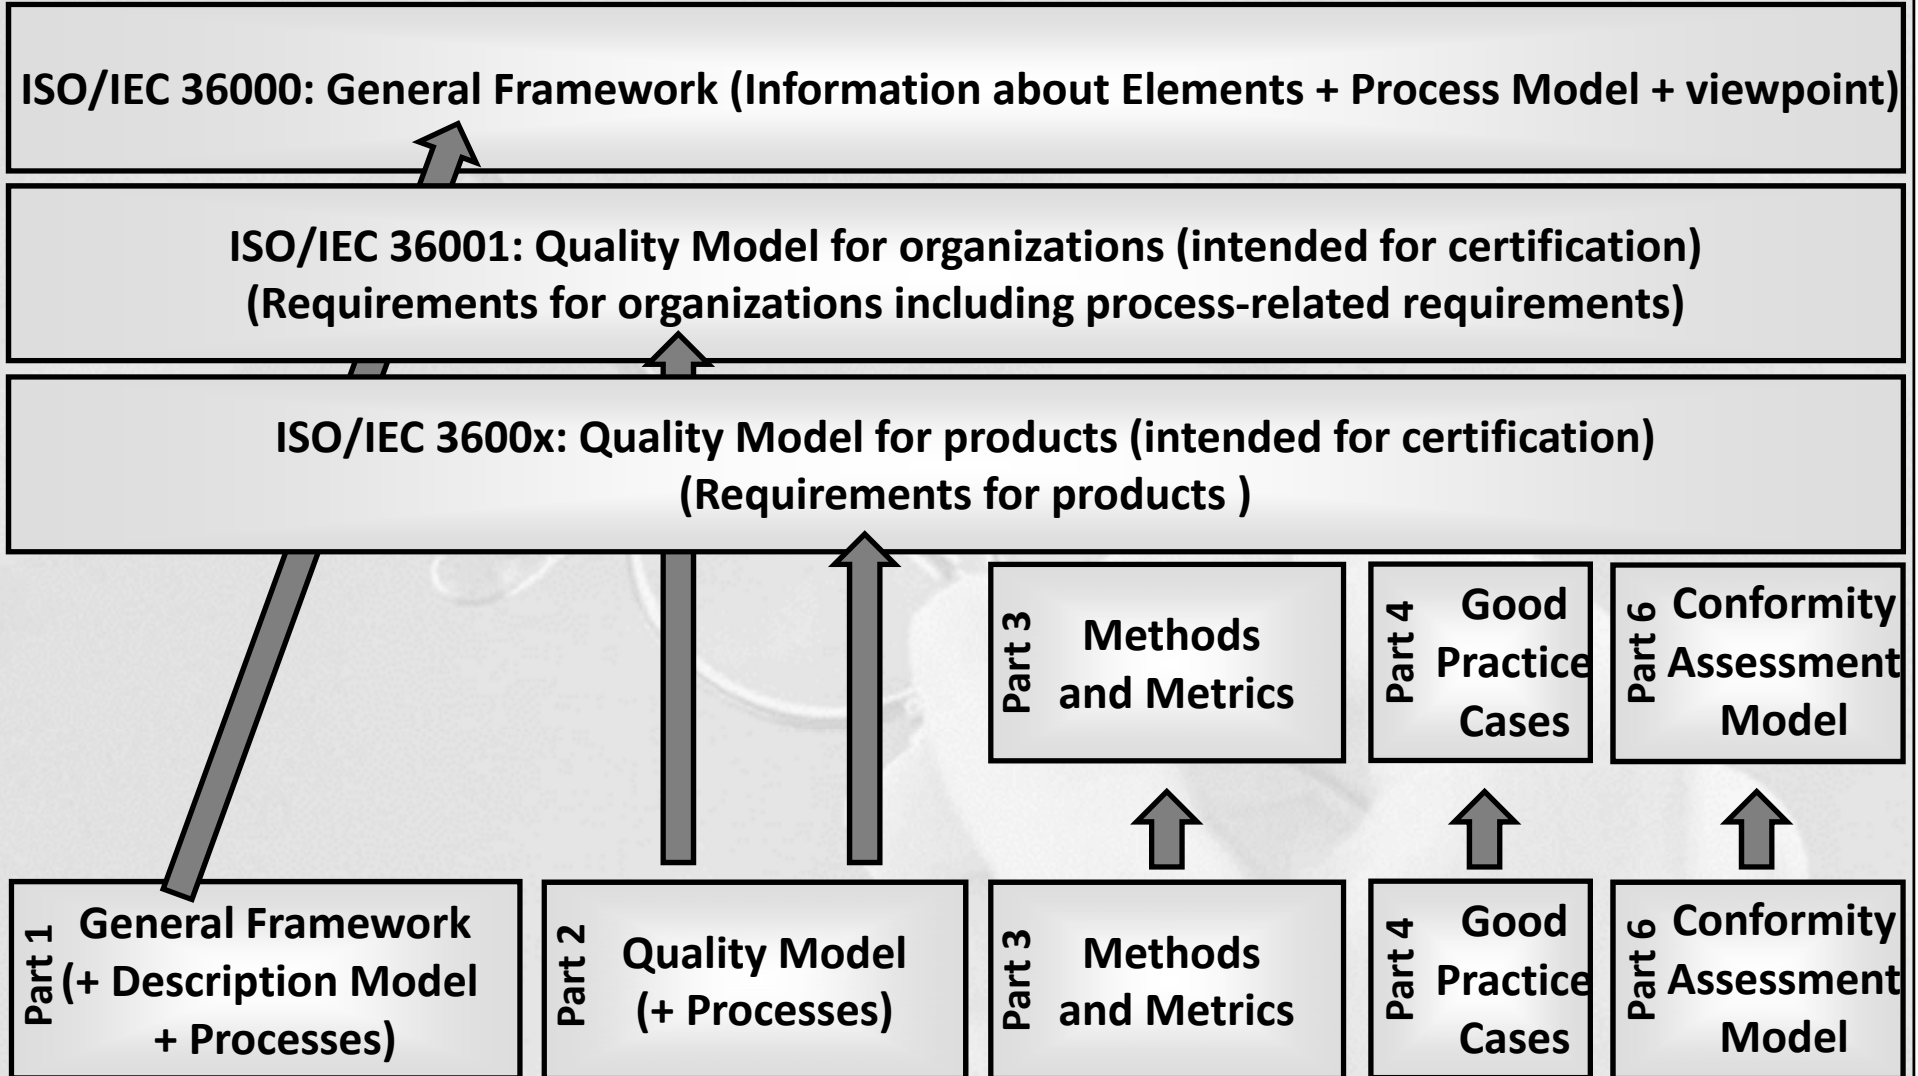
ISO/IEC 36000: General Framework (Information about Elements + Process Model + viewpoint)

ISO/IEC 36001: Quality Model for organizations (intended for certification) (Requirements for organizations including process-related requirements)

ISO/IEC 3600x: Quality Model for products (intended for certification) (Requirements for products )

Part 3 Methods and Metrics

Part 4 Good Practice Cases

Part 6 Conformity Assessment Model

Part 1 General Framework (+ Description Model + Processes)

Part 2 Quality Model (+ Processes)

Part 3 Methods and Metrics

Part 4 Good Practice Cases

Part 6 Conformity Assessment Model